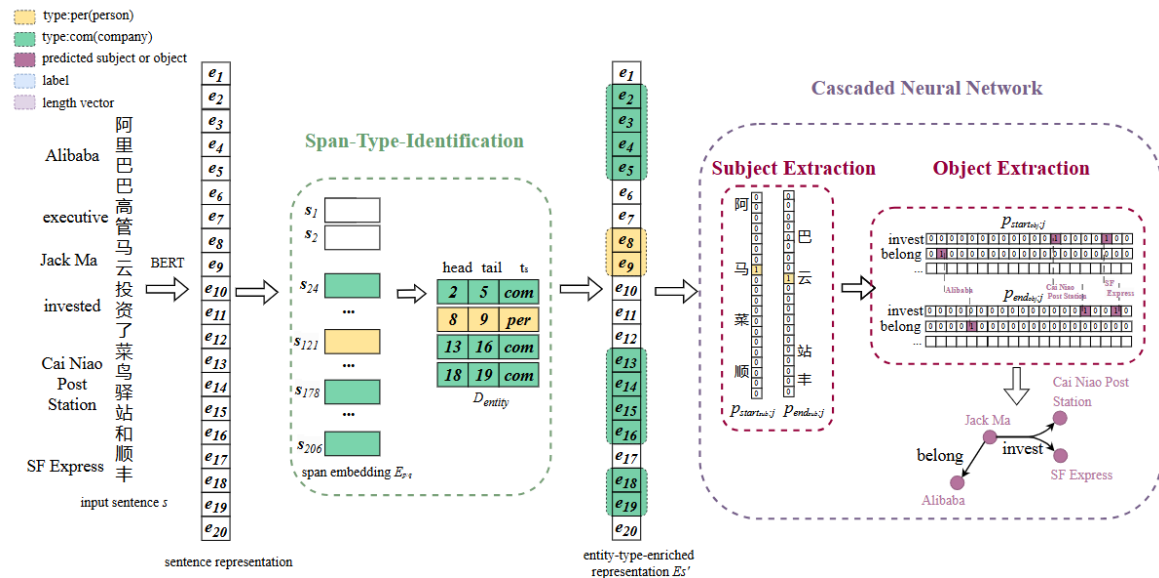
type:per(person)
type:com(company)
predicted subject or object
label
length vector

Alibaba 阿里巴巴
executive 高管
Jack Ma 马云
invested 投资了
Cai Niao Post Station 菜鸟驿站
和
SF Express 顺丰

input sentence $s$

BERT

$e_1$ $e_2$ $e_3$ $e_4$ $e_5$ $e_6$ $e_7$ $e_8$ $e_9$ $e_{10}$ $e_{11}$ $e_{12}$ $e_{13}$ $e_{14}$ $e_{15}$ $e_{16}$ $e_{17}$ $e_{18}$ $e_{19}$ $e_{20}$

sentence representation

Span-Type-Identification

$s_1$
$s_2$
$s_{24}$
...
$s_{121}$
...
$s_{178}$
...
$s_{206}$

span embedding $E_{p,q}$

| head | tail | $t_s$ |
|---|---|---|
| 2 | 5 | com |
| 8 | 9 | per |
| 13 | 16 | com |
| 18 | 19 | com |

$D_{entity}$

$e_1$ $e_2$ $e_3$ $e_4$ $e_5$ $e_6$ $e_7$ $e_8$ $e_9$ $e_{10}$ $e_{11}$ $e_{12}$ $e_{13}$ $e_{14}$ $e_{15}$ $e_{16}$ $e_{17}$ $e_{18}$ $e_{19}$ $e_{20}$

entity-type-enriched representation $Es'$

Cascaded Neural Network

Subject Extraction

阿 马 菜 顺
巴 云 站 丰

$p_{start_{sub};j}$ $p_{end_{sub};j}$

Object Extraction

$p_{start_{obj};j}$
invest 0 0 0 0 0 0 0 0 0 0 0 0 1 0 0 0 0 1 0 0
belong 0 1 0 0 0 0 0 0 0 0 0 0 0 0 0 0 0 0 0 0
...
Alibaba Cai Niao Post Station SF Express
$p_{end_{obj};j}$
invest 0 0 0 0 0 0 0 0 0 0 0 0 0 0 0 1 0 0 1 0
belong 0 0 0 0 1 0 0 0 0 0 0 0 0 0 0 0 0 0 0 0
...

Jack Ma
Cai Niao Post Station
belong
invest
SF Express
Alibaba